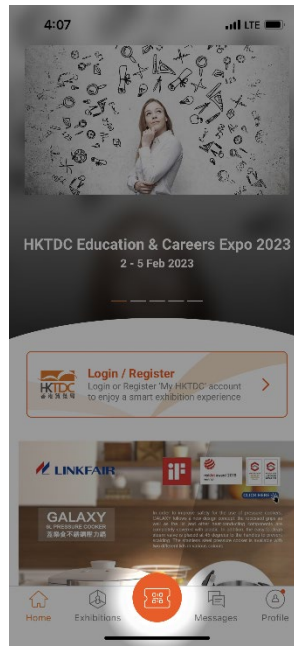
4:07
LTE

HKTDC Education & Careers Expo 2023
2 - 5 Feb 2023

HKTDC
香港貿發局
Login / Register
Login or Register 'My HKTDC' account to enjoy a smart exhibition experience

LINKFAIR
iF
GALAXY
IL PRESSURE COOKER
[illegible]

Home
Exhibitions
Messages
Profile